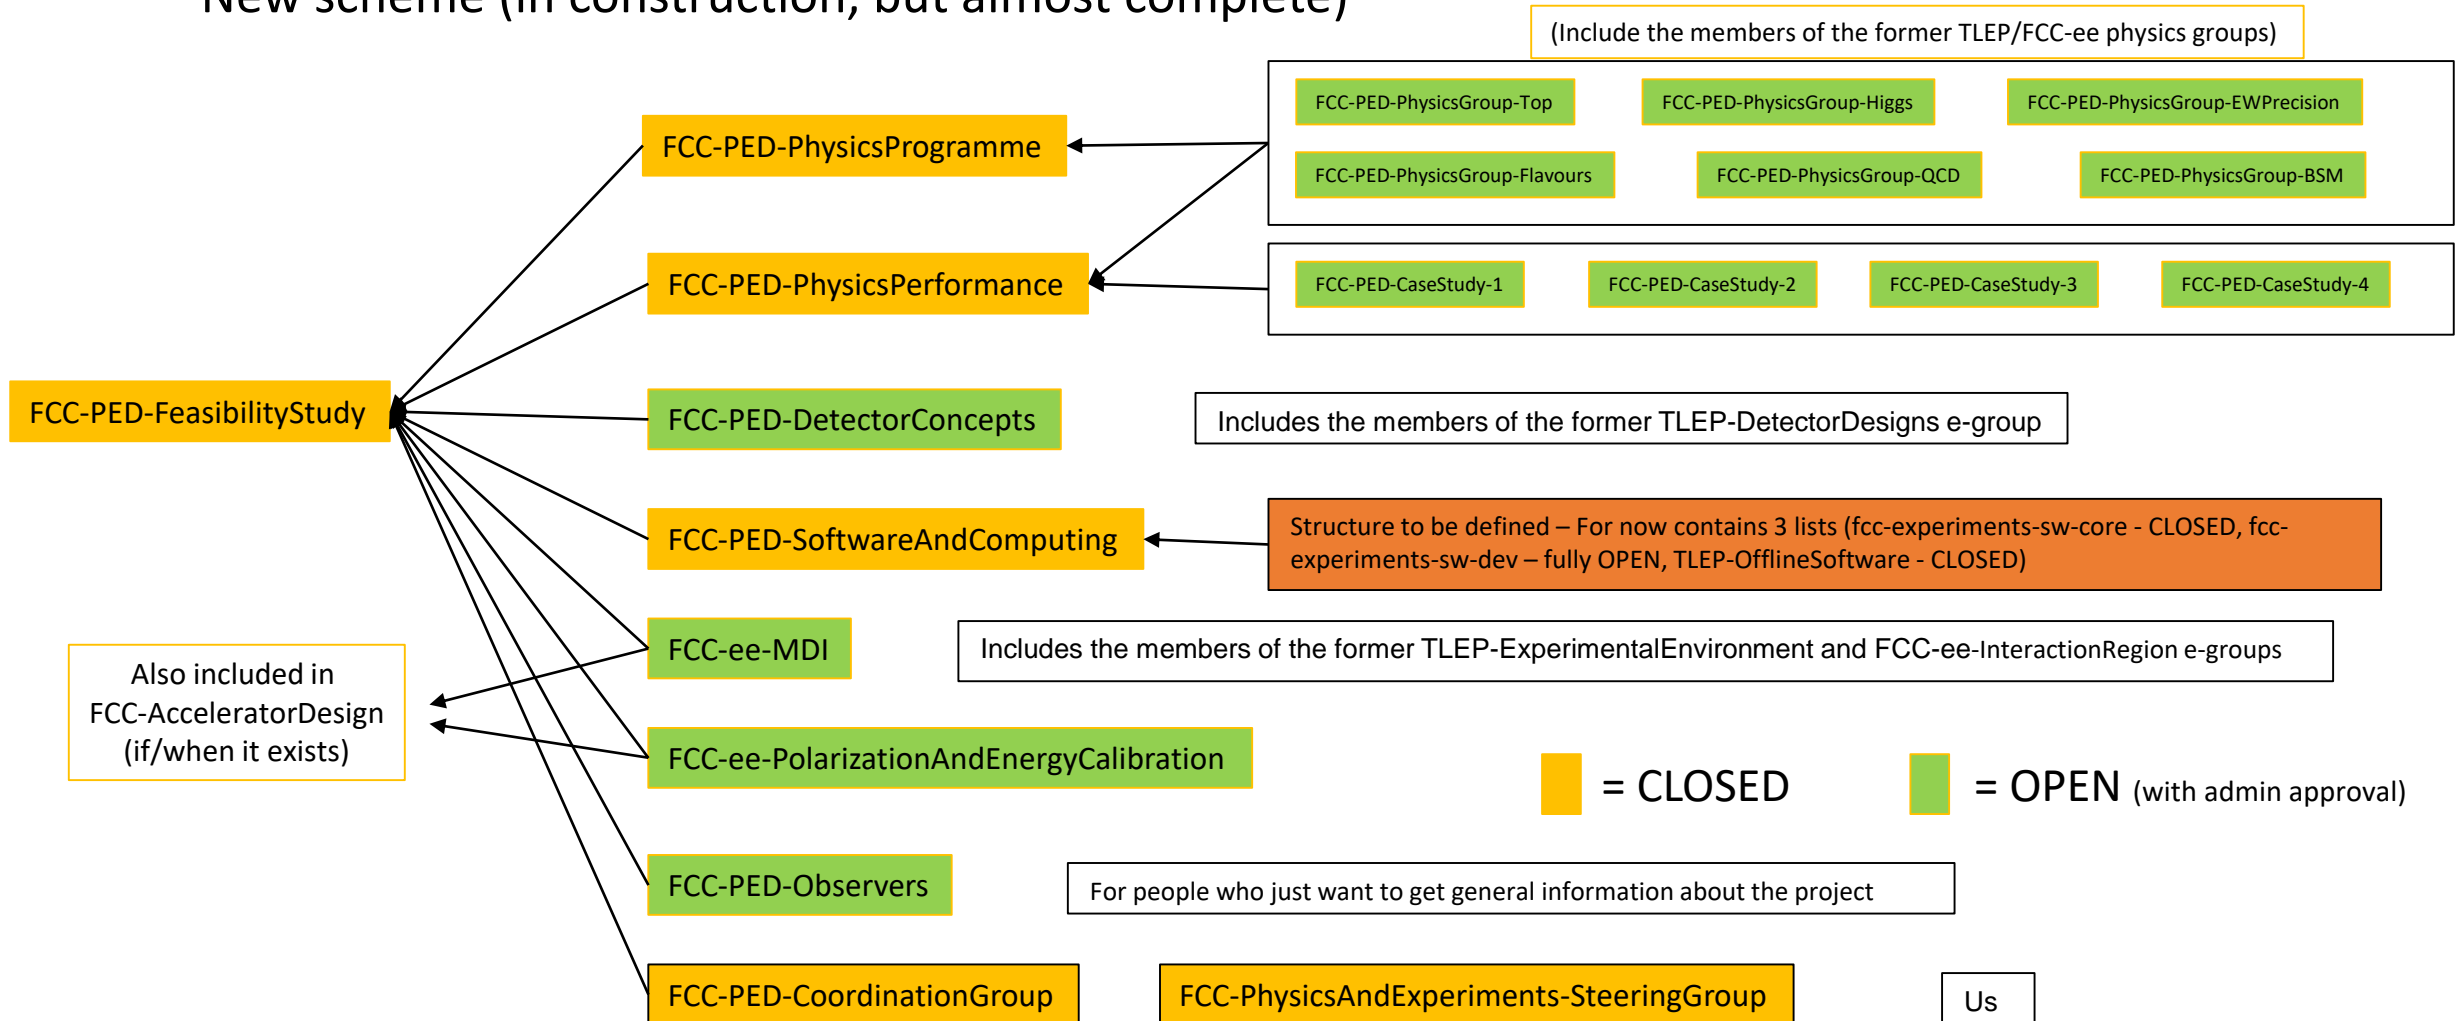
New scheme (in construction, but almost complete)

(Include the members of the former TLEP/FCC-ee physics groups)

FCC-PED-PhysicsGroup-Top
FCC-PED-PhysicsGroup-Higgs
FCC-PED-PhysicsGroup-EWPrecision
FCC-PED-PhysicsGroup-Flavours
FCC-PED-PhysicsGroup-QCD
FCC-PED-PhysicsGroup-BSM

FCC-PED-PhysicsProgramme

FCC-PED-PhysicsPerformance

FCC-PED-CaseStudy-1
FCC-PED-CaseStudy-2
FCC-PED-CaseStudy-3
FCC-PED-CaseStudy-4

FCC-PED-FeasibilityStudy

FCC-PED-DetectorConcepts

Includes the members of the former TLEP-DetectorDesigns e-group

FCC-PED-SoftwareAndComputing

Structure to be defined – For now contains 3 lists (fcc-experiments-sw-core - CLOSED, fcc-experiments-sw-dev – fully OPEN, TLEP-OfflineSoftware - CLOSED)

FCC-ee-MDI

Includes the members of the former TLEP-ExperimentalEnvironment and FCC-ee-InteractionRegion e-groups

Also included in FCC-AcceleratorDesign (if/when it exists)

FCC-ee-PolarizationAndEnergyCalibration

= CLOSED

= OPEN (with admin approval)

FCC-PED-Observers

For people who just want to get general information about the project

FCC-PED-CoordinationGroup

FCC-PhysicsAndExperiments-SteeringGroup

Us